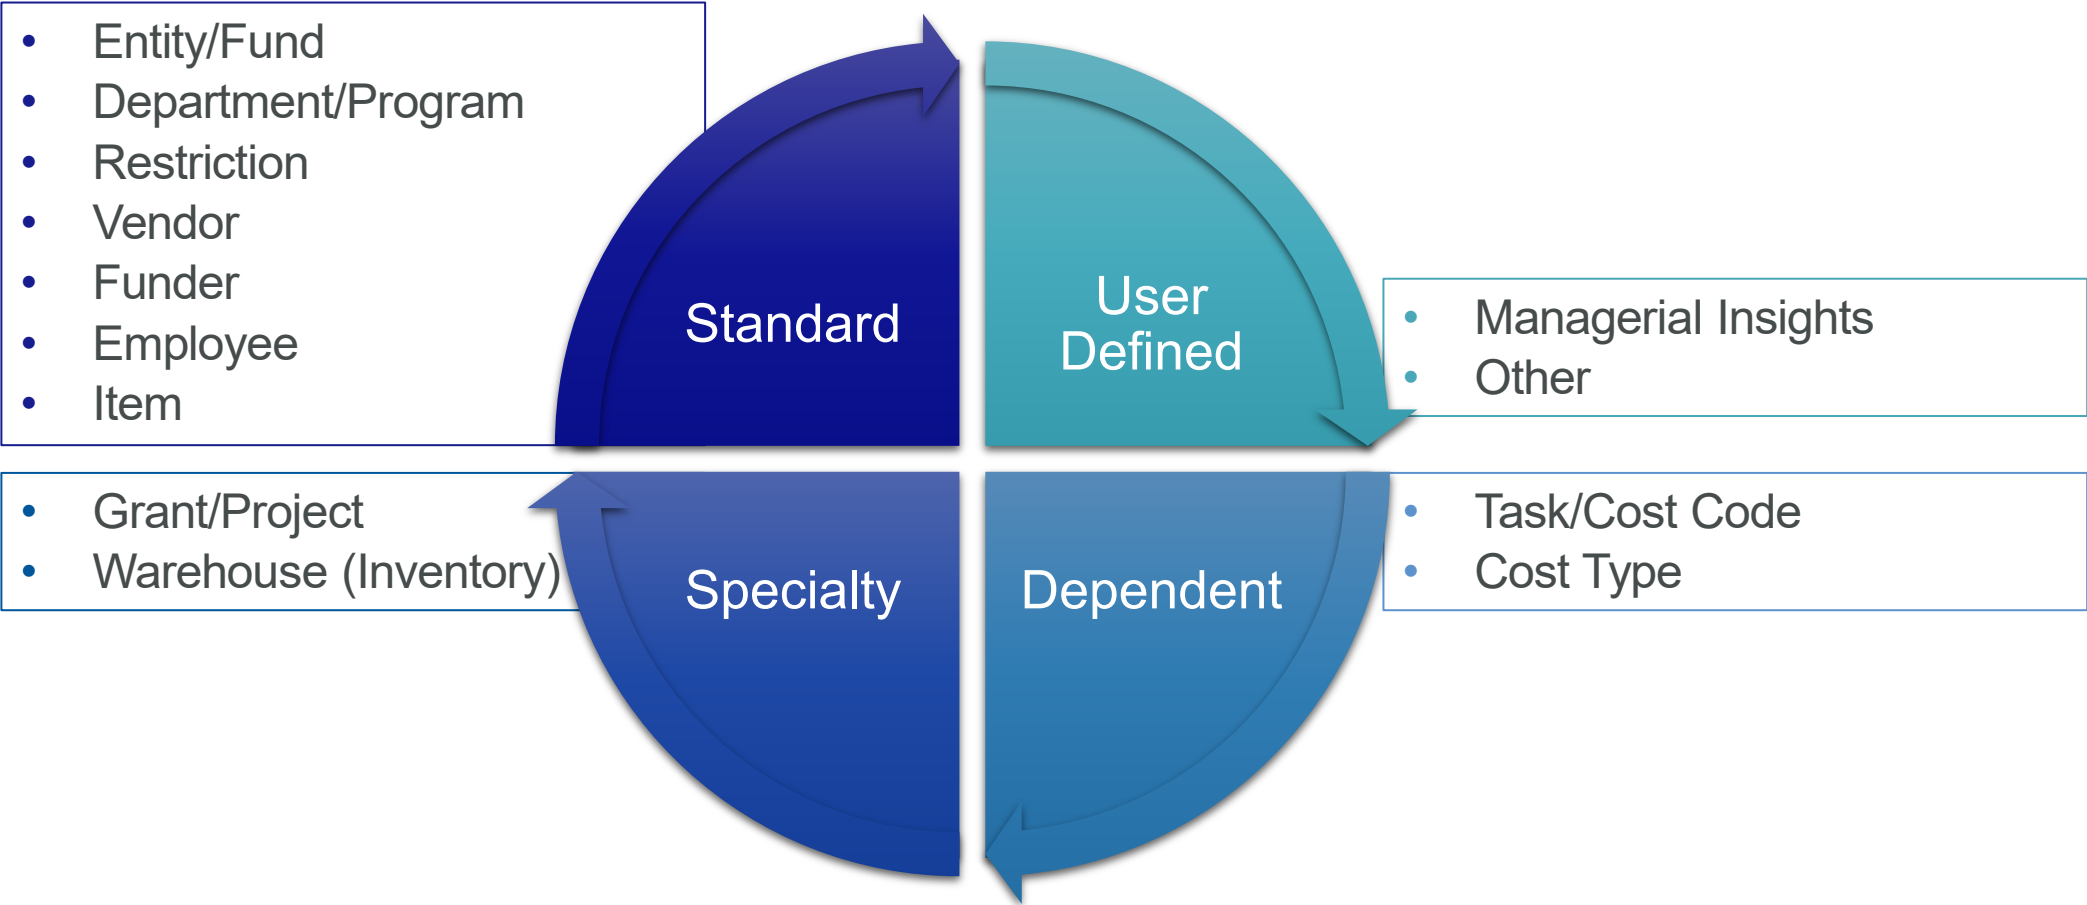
- Entity/Fund
- Department/Program
- Restriction
- Vendor
- Funder
- Employee
- Item

Standard

User Defined

- Managerial Insights
- Other

- Grant/Project
- Warehouse (Inventory)

Specialty

Dependent

- Task/Cost Code
- Cost Type